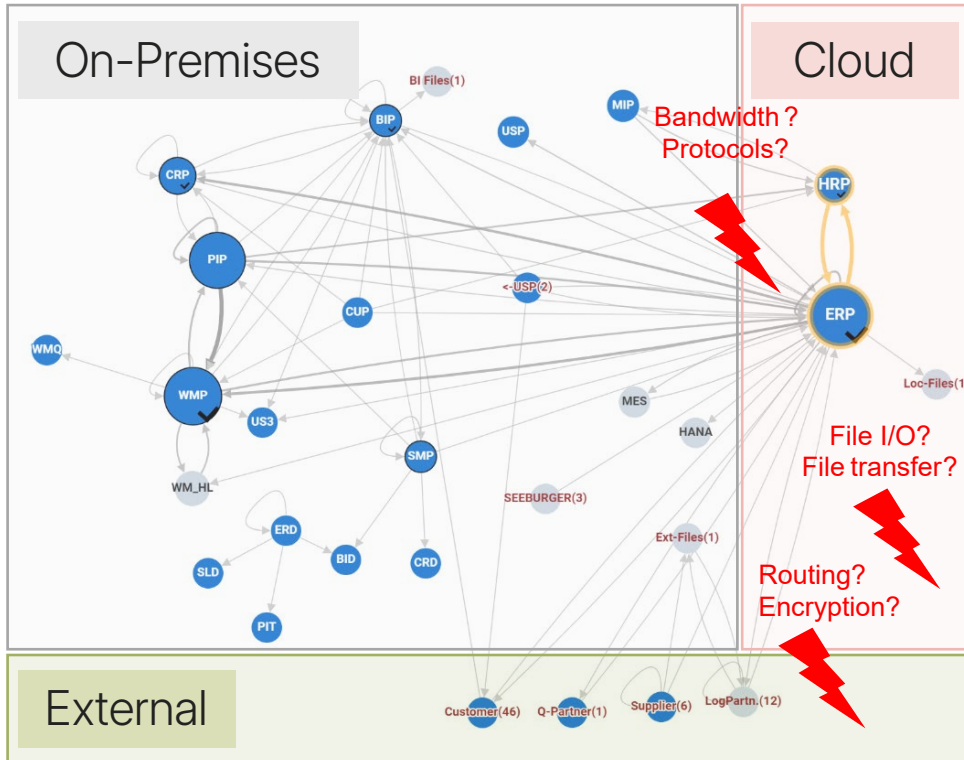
On-Premises

Cloud

BI Files(1)

BIP

MIP

Bandwidth ?
Protocols?

USP

CRP

HRP

PIP

<-USP(2)

CUP

ERP

WMQ

WMP

US3

MES

Loc-Files(1

HANA

File I/O?
File transfer?

SMP

WM_HL

SEEBURGER(3)

ERD

Ext-Files(1)

BID

SLD

CRD

Routing?
Encryption?

PIT

External

Customer(46)

Q-Partner(1)

Supplier(6)

LogPartn.(12)